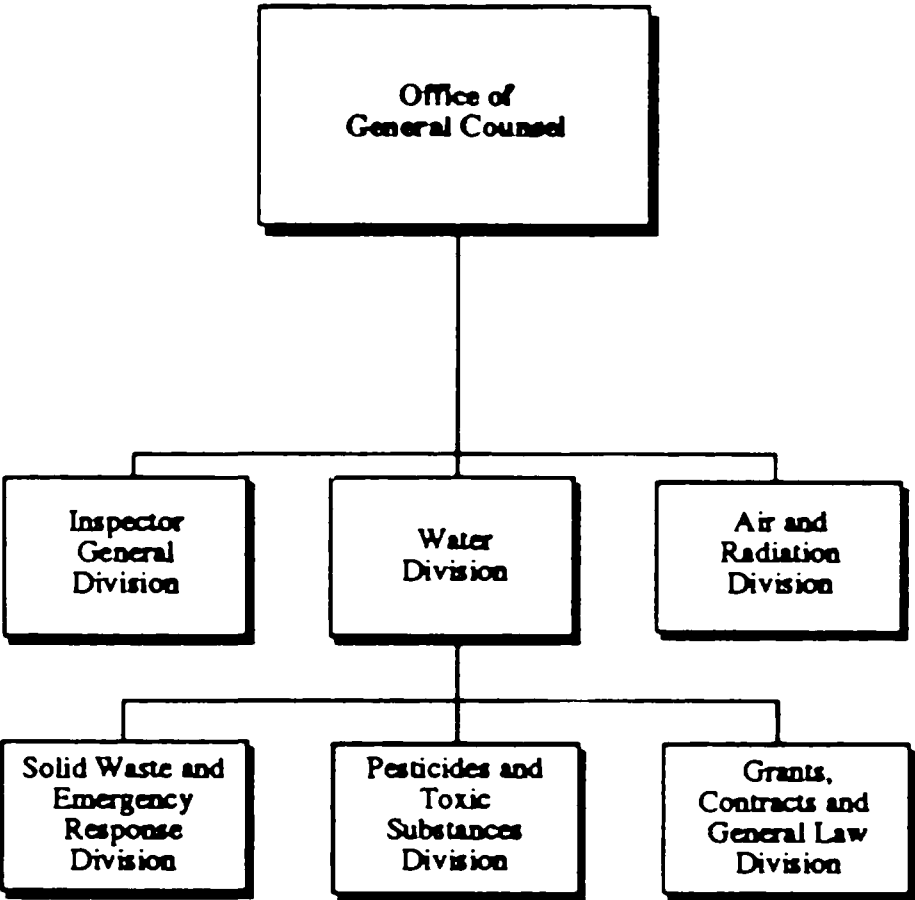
Office of General Counsel

Inspector General Division

Water Division

Air and Radiation Division

Solid Waste and Emergency Response Division

Pesticides and Toxic Substances Division

Grants, Contracts and General Law Division